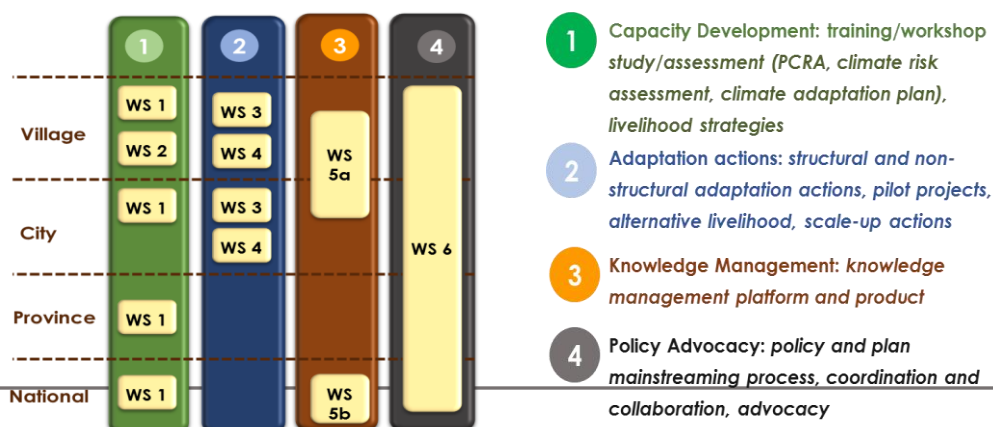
1

2

3

4

Village

City

Province

National

WS 1

WS 2

WS 1

WS 1

WS 1

WS 3

WS 4

WS 3

WS 4

WS 5a

WS 5b

WS 6

1 Capacity Development: training/workshop study/assessment (PCRA, climate risk assessment, climate adaptation plan), livelihood strategies

2 Adaptation actions: structural and non-structural adaptation actions, pilot projects, alternative livelihood, scale-up actions

3 Knowledge Management: knowledge management platform and product

4 Policy Advocacy: policy and plan mainstreaming process, coordination and collaboration, advocacy